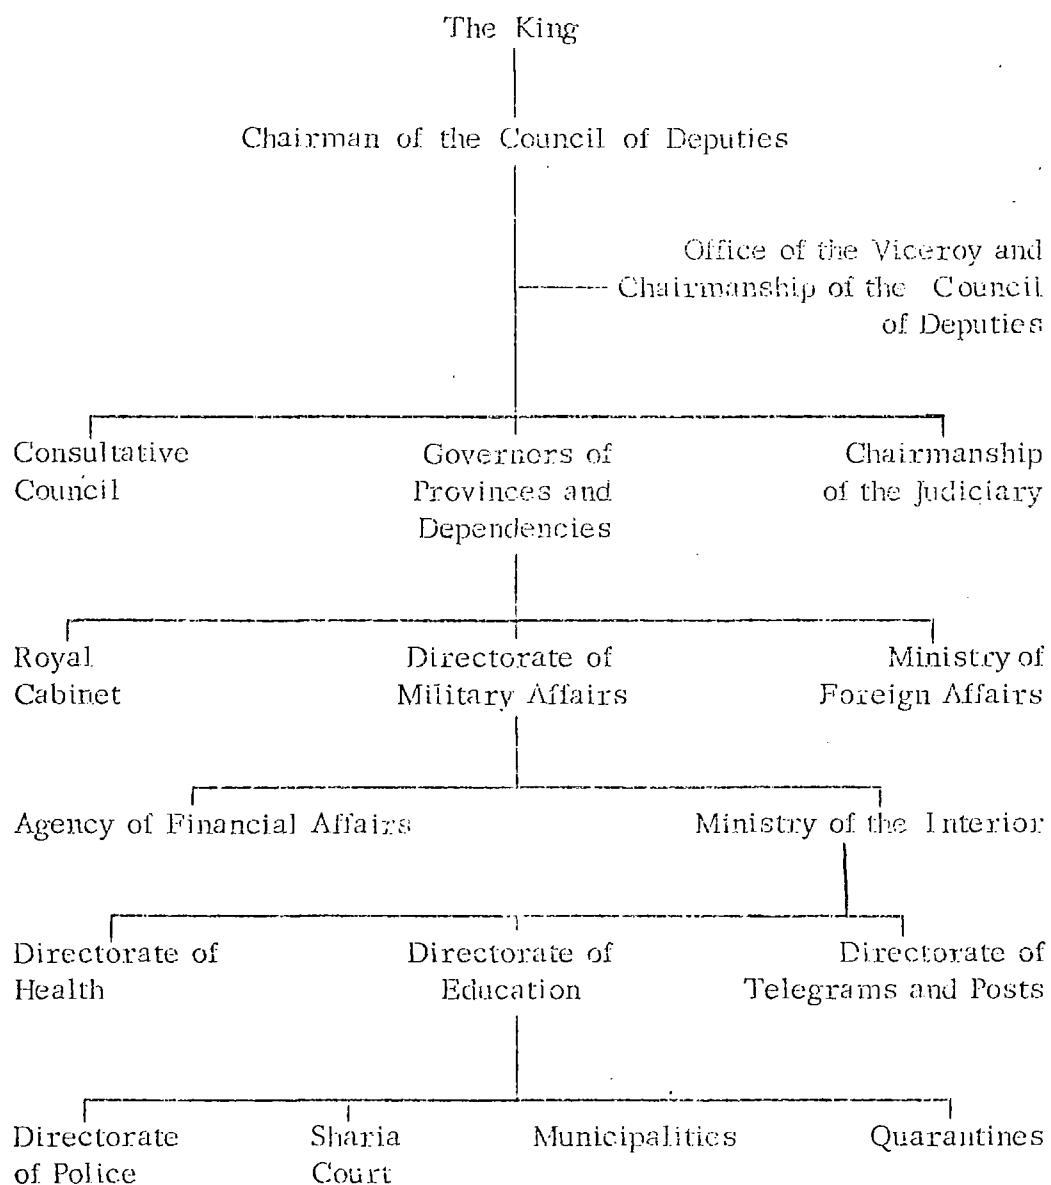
The King

Chairman of the Council of Deputies

Office of the Viceroy and Chairmanship of the Council of Deputies

Consultative Council

Governors of Provinces and Dependencies

Chairmanship of the Judiciary

Royal Cabinet

Directorate of Military Affairs

Ministry of Foreign Affairs

Agency of Financial Affairs

Ministry of the Interior

Directorate of Health

Directorate of Education

Directorate of Telegrams and Posts

Directorate of Police

Sharia Court

Municipalities

Quarantines